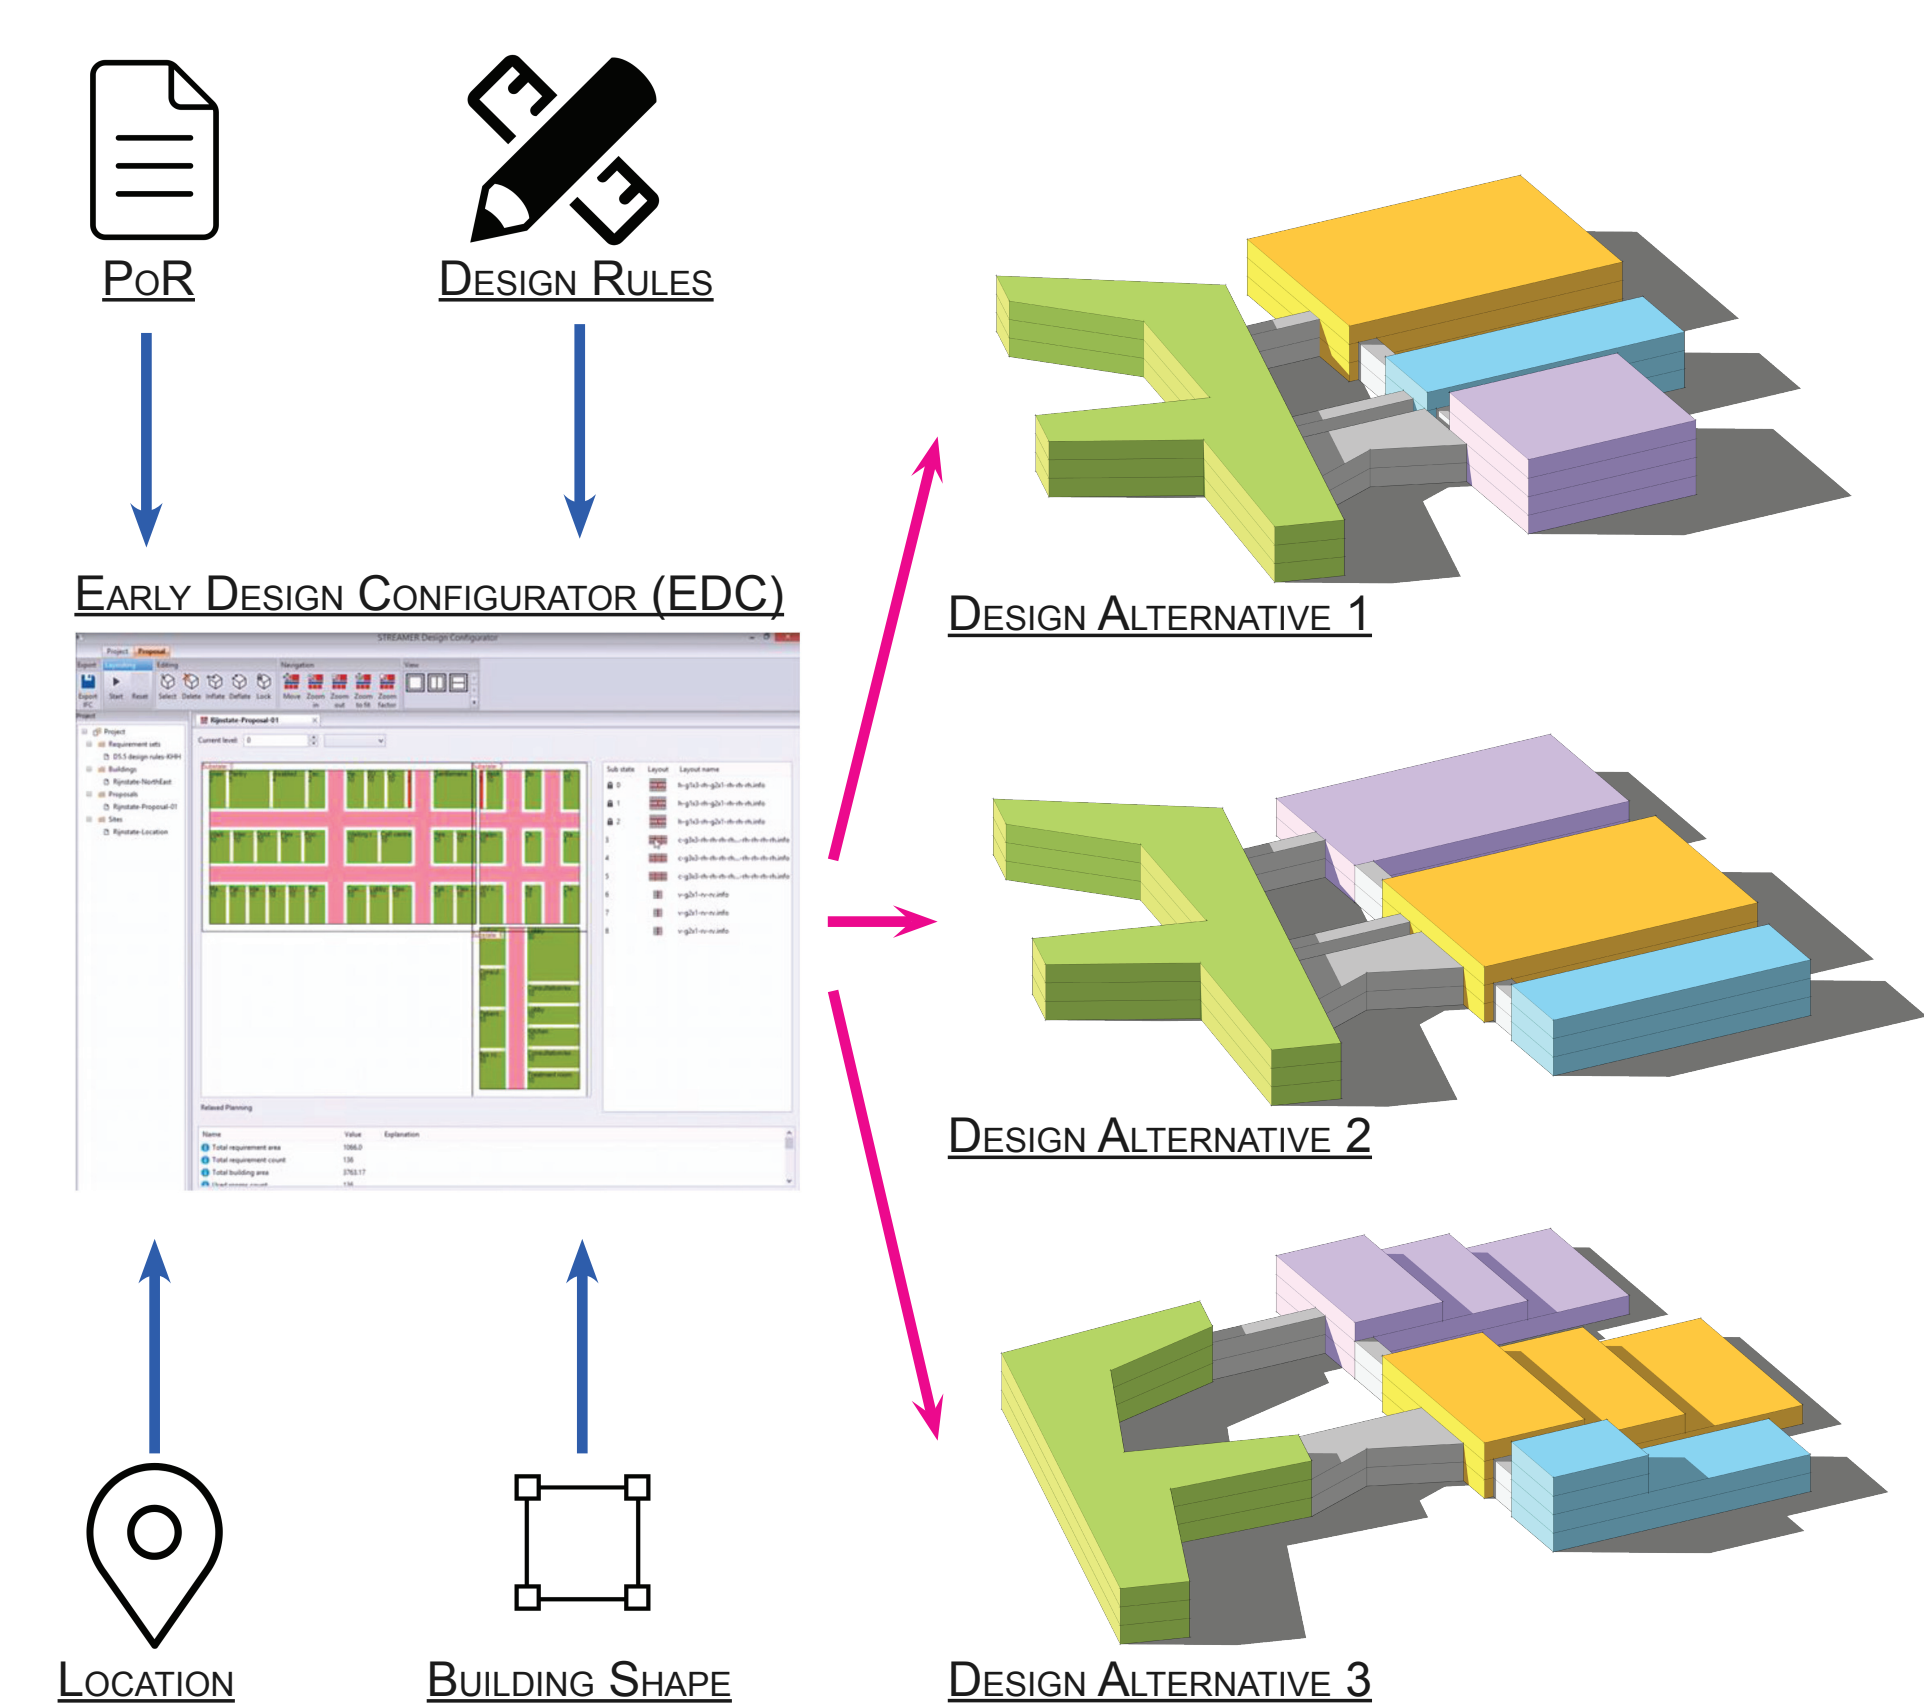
PoR

Design Rules

Early Design Configurator (EDC)

STREAMER Design Configurator

Project Proposal

Export Start Reset Select Delete Inflate Deflate Lock Move Zoom in Zoom out Zoom to fit Zoom factor

Rijnstate-Proposal-01

Current level: 0

Project
Requirement sets
D5.5 design rules-KHH
Buildings
Rijnstate-NorthEast
Proposals
Rijnstate-Proposal-01
Sites
Rijnstate-Location

Sub state Layout Layout name

Related Planning

| Name | Value | Explanation |
|---|---|---|
| Total requirement area | 1066.0 | |
| Total requirement count | 136 | |
| Total building area | 3763.17 | |

Design Alternative 1

Design Alternative 2

Design Alternative 3

Location

Building Shape